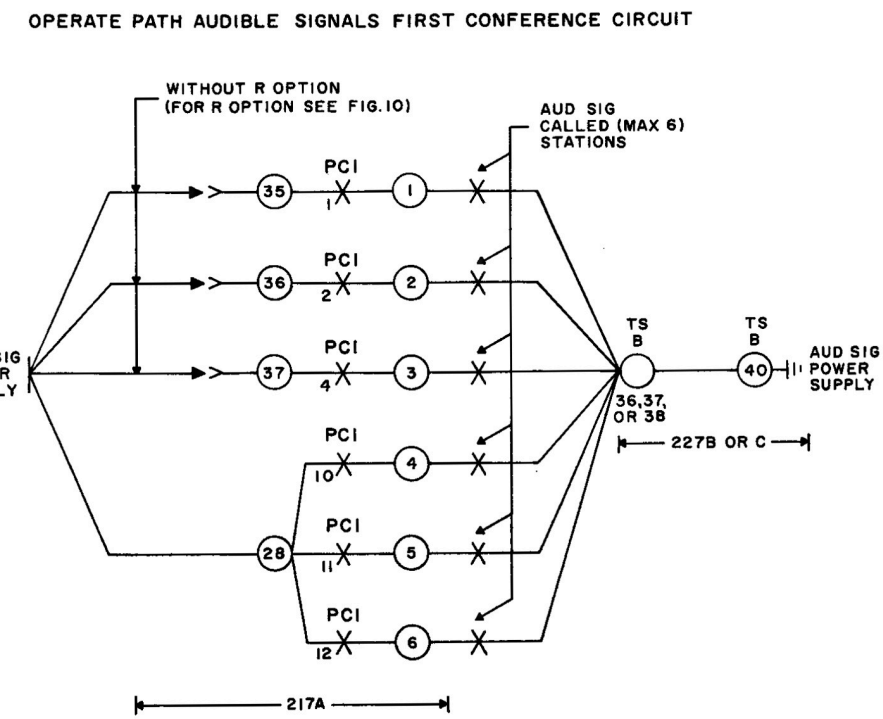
OPERATE PATH AUDIBLE SIGNALS FIRST CONFERENCE CIRCUIT

WITHOUT R OPTION (FOR R OPTION SEE FIG.10)

AUD SIG CALLED (MAX 6) STATIONS

SIG R LY

35
PCI
1
1

36
PCI
2
2

37
PCI
4
3

PCI
10
4

28
PCI
11
5

PCI
12
6

TS B
36,37, OR 38

TS B
40
AUD SIG POWER SUPPLY

227B OR C

217A